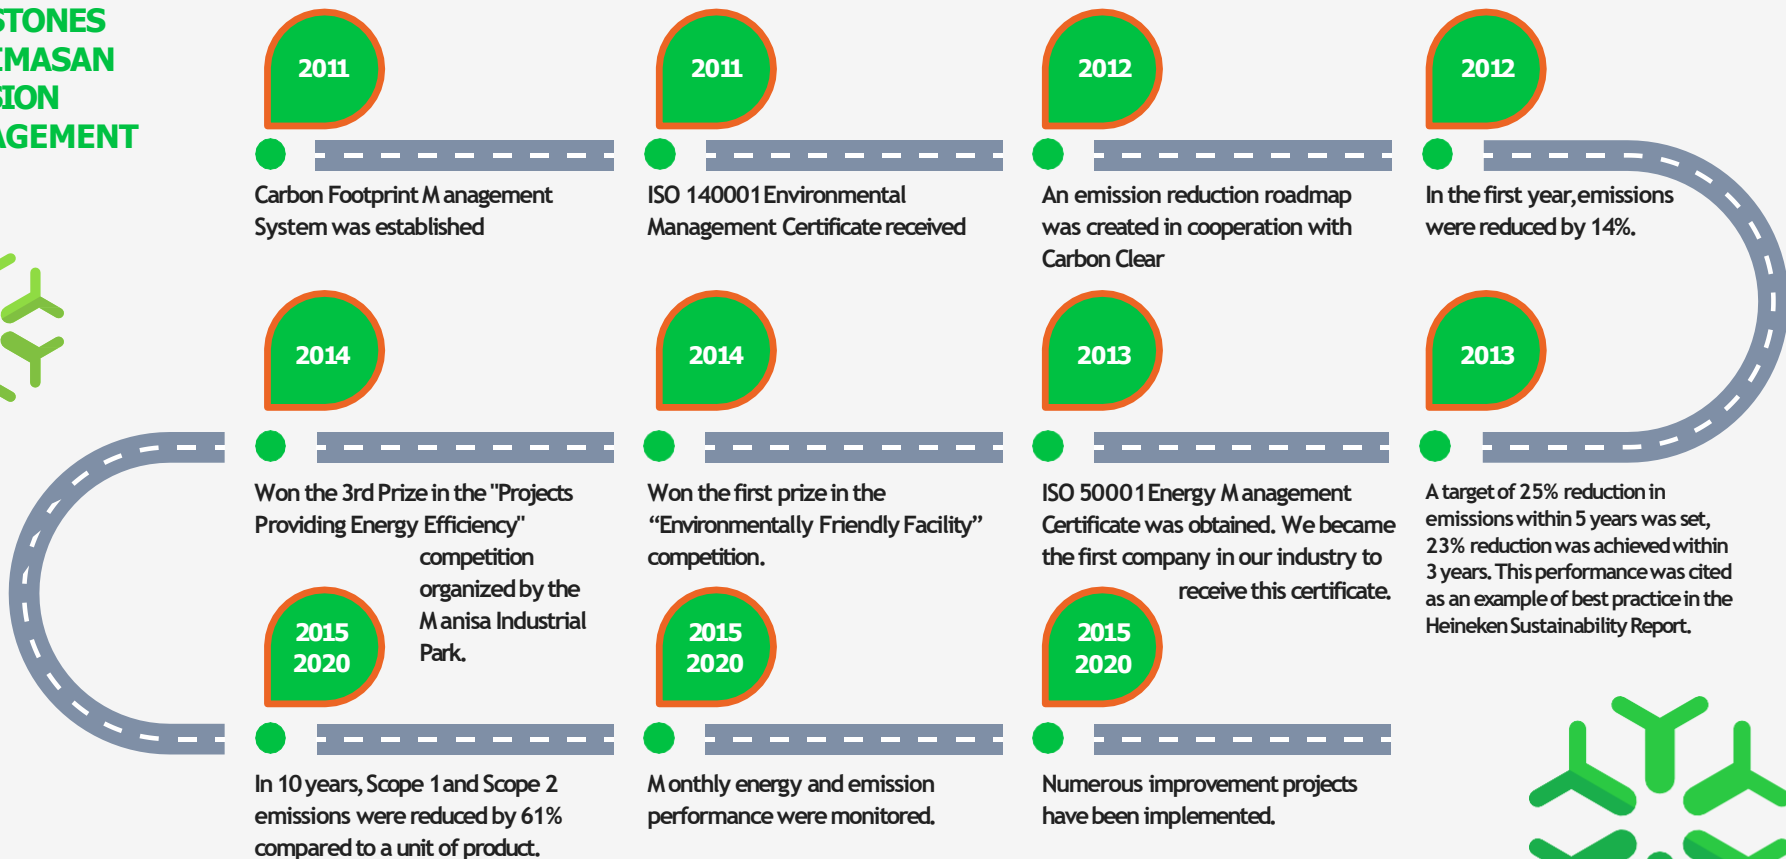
STONES
MASAN
ION
AGEMENT

2011
Carbon Footprint Management System was established

2011
ISO 140001 Environmental Management Certificate received

2012
An emission reduction roadmap was created in cooperation with Carbon Clear

2012
In the first year, emissions were reduced by 14%.

2013
A target of 25% reduction in emissions within 5 years was set, 23% reduction was achieved within 3 years. This performance was cited as an example of best practice in the Heineken Sustainability Report.

2013
ISO 50001 Energy Management Certificate was obtained. We became the first company in our industry to receive this certificate.

2014
Won the first prize in the "Environmentally Friendly Facility" competition.

2014
Won the 3rd Prize in the "Projects Providing Energy Efficiency" competition organized by the Manisa Industrial Park.

2015
2020
In 10 years, Scope 1 and Scope 2 emissions were reduced by 61% compared to a unit of product.

2015
2020
Monthly energy and emission performance were monitored.

2015
2020
Numerous improvement projects have been implemented.